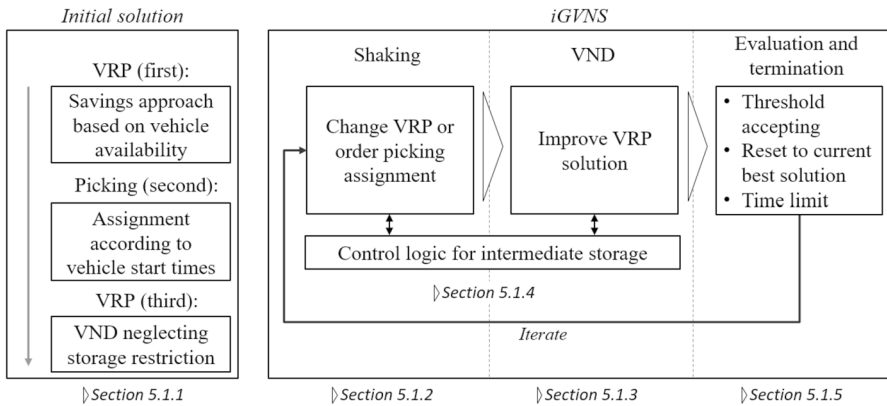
Initial solution

VRP (first):

Savings approach based on vehicle availability

Picking (second):

Assignment according to vehicle start times

VRP (third):

VND neglecting storage restriction

▷Section 5.1.1

iGVNS

Shaking

Change VRP or order picking assignment

VND

Improve VRP solution

Evaluation and termination

• Threshold accepting
• Reset to current best solution
• Time limit

Control logic for intermediate storage

▷Section 5.1.4

Iterate

▷Section 5.1.2

▷Section 5.1.3

▷Section 5.1.5